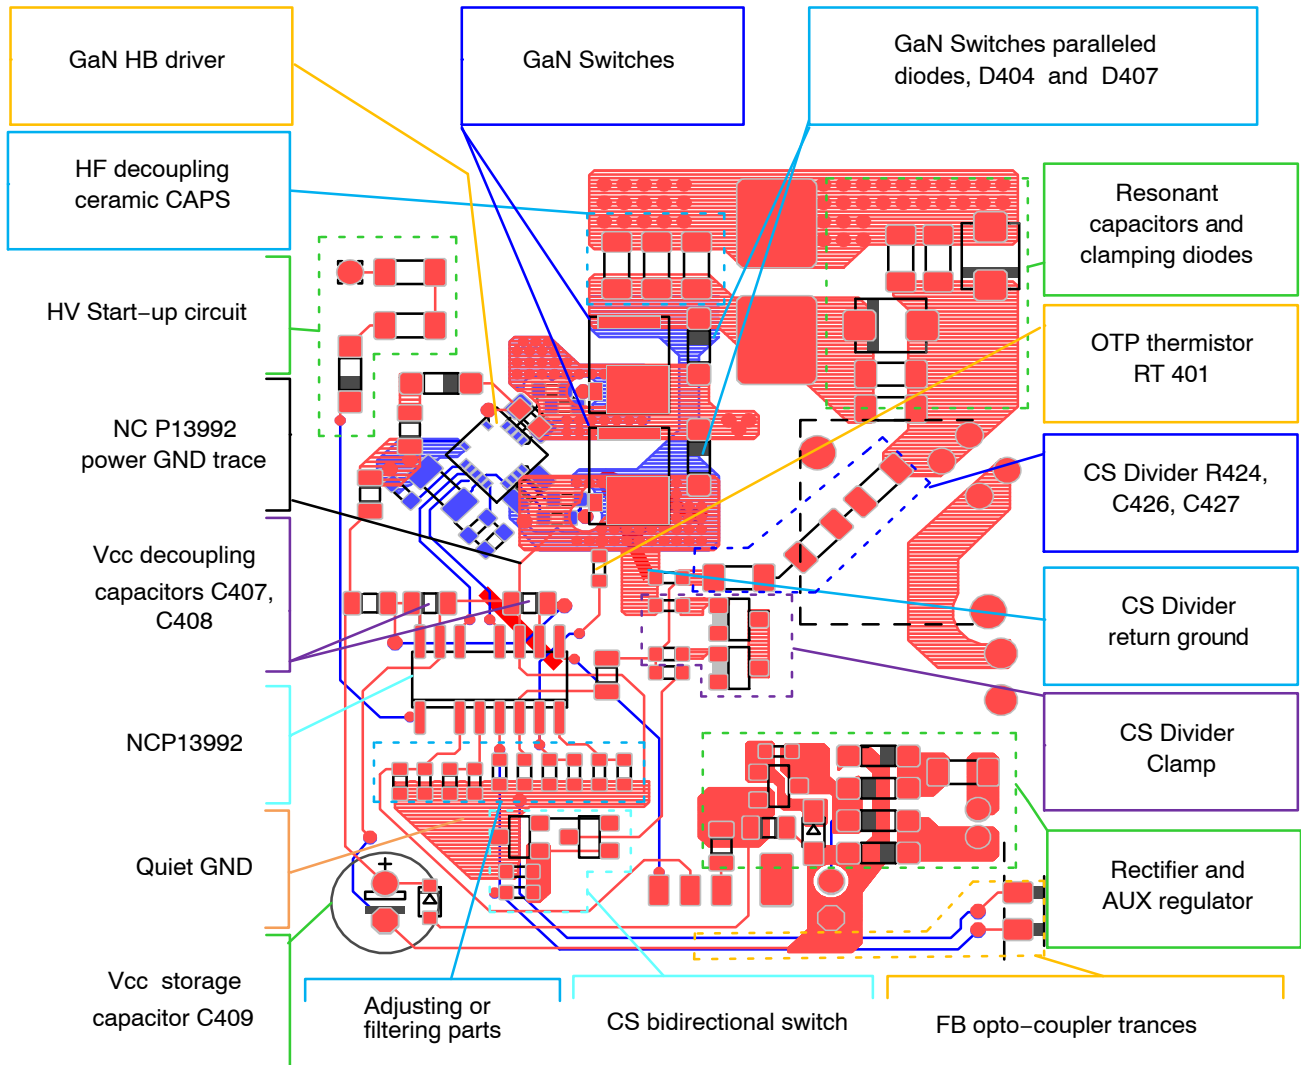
GaN HB driver

GaN Switches

GaN Switches paralleled diodes, D404 and D407

HF decoupling ceramic CAPS

Resonant capacitors and clamping diodes

HV Start−up circuit

OTP thermistor RT 401

NC P13992 power GND trace

CS Divider R424, C426, C427

Vcc decoupling capacitors C407, C408

CS Divider return ground

NCP13992

CS Divider Clamp

Quiet GND

Rectifier and AUX regulator

Vcc storage capacitor C409

Adjusting or filtering parts

CS bidirectional switch

FB opto−coupler trances